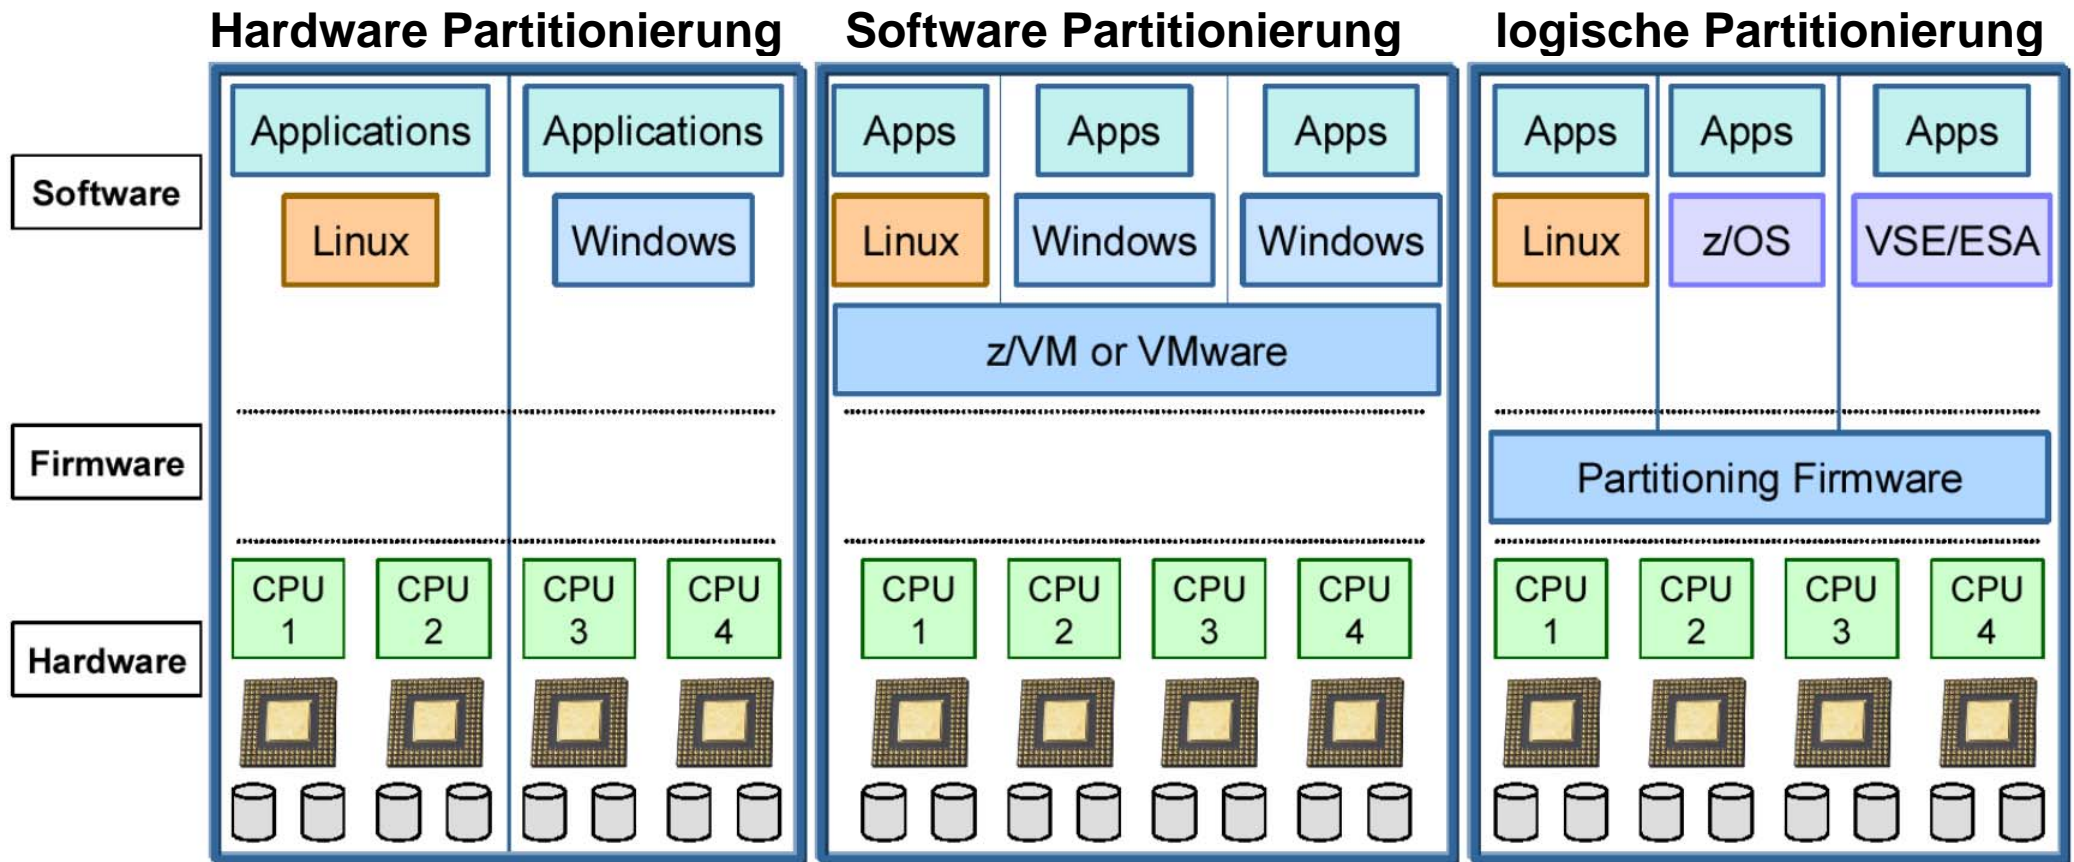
Hardware Partitionierung

Software Partitionierung

logische Partitionierung

Software

Firmware

Hardware

Applications
Applications
Linux
Windows
CPU 1
CPU 2
CPU 3
CPU 4

Apps
Apps
Apps
Linux
Windows
Windows
z/VM or VMware
CPU 1
CPU 2
CPU 3
CPU 4

Apps
Apps
Apps
Linux
z/OS
VSE/ESA
Partitioning Firmware
CPU 1
CPU 2
CPU 3
CPU 4